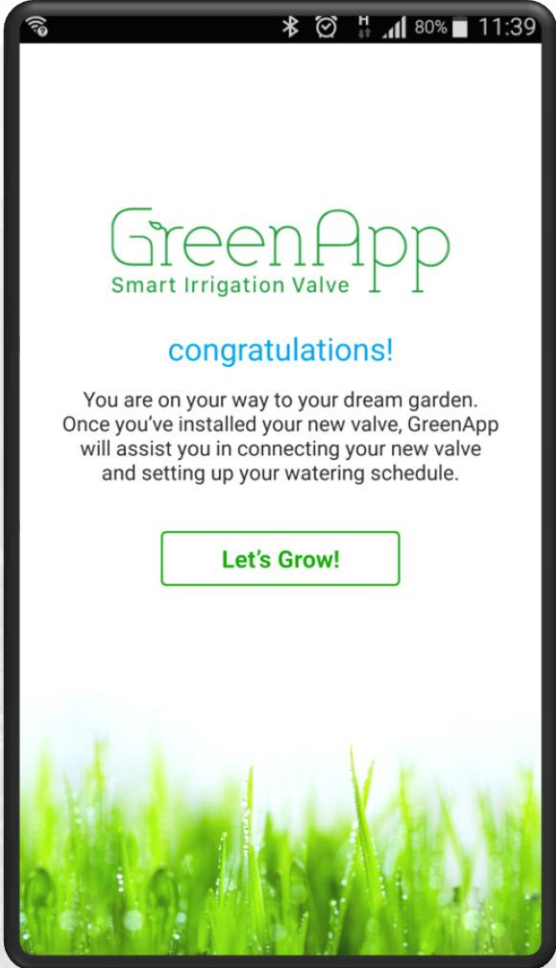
H 80% 11:39

GreenApp
Smart Irrigation Valve

congratulations!

You are on your way to your dream garden. Once you've installed your new valve, GreenApp will assist you in connecting your new valve and setting up your watering schedule.

Let's Grow!